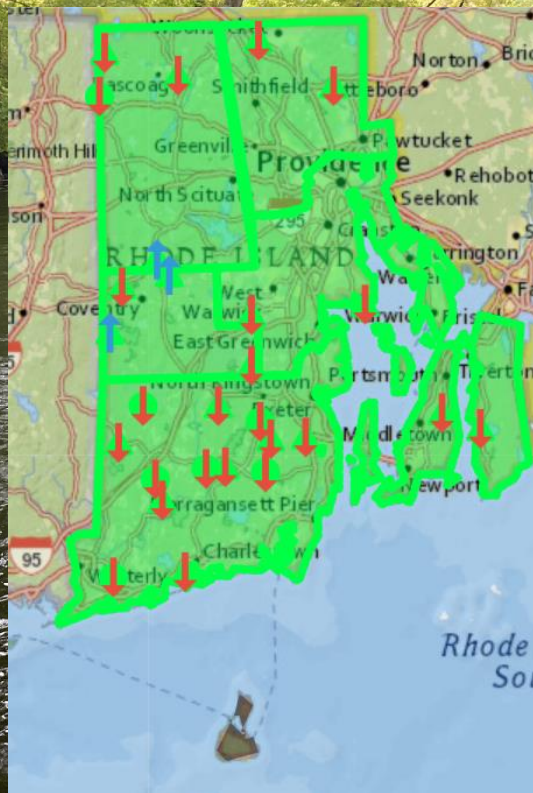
Woonsocket
Norton
Bri
Pascoag
Smithfield
Attleboro
Pawtucket
Greenville
Providence
Rehobot
ermoth Hil
North Scituate
Seekonk
son
295
Cranston
RHODE ISLAND
Barrington
Warren
Coventry
West Warwick
Warwick
Bristol
F
East Greenwich
95
North Kingstown
Portsmouth
Tiverton
Exeter
Middletown
Narragansett Pier
Newport
Charlestown
95
Westerly
Rhode
So